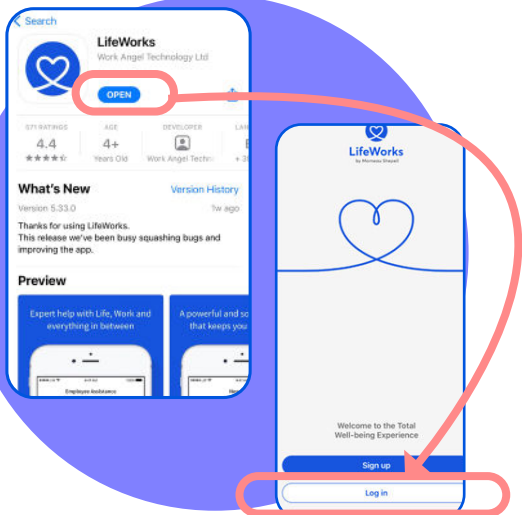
< Search

LifeWorks
Work Angel Technology Ltd

OPEN

571 RATINGS
4.4
★★★★☆

AGE
4+
Years Old

DEVELOPER
Work Angel Techno

LAN
E
+ 3

What's New
Version History

Version 5.33.0
2w ago

Thanks for using LifeWorks.
This release we've been busy squashing bugs and improving the app.

Preview

Expert help with Life, Work and everything in between

Employee Assistance

A powerful and so that keeps you

LifeWorks
by Morneau Shepell

Welcome to the Total Well-being Experience

Sign up

Log in